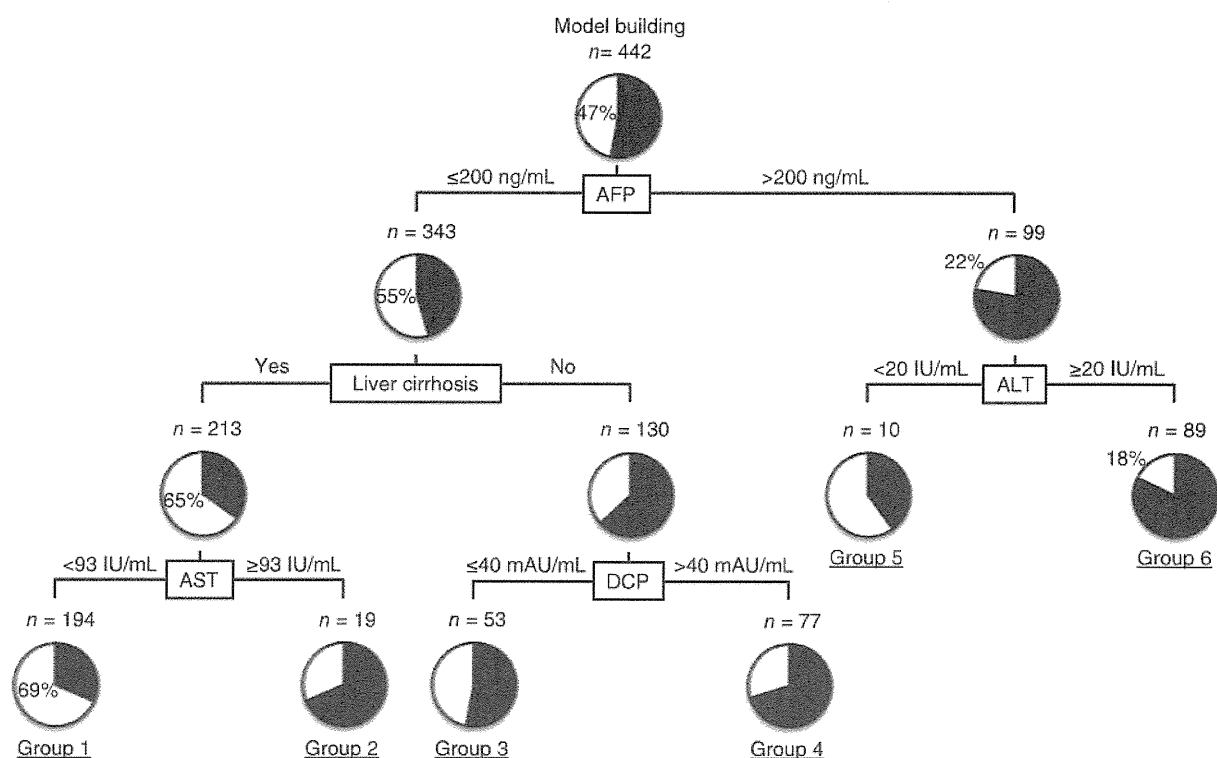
Model building
$n = 442$
47%

≤200 ng/mL
AFP
>200 ng/mL

$n = 343$
55%

$n = 99$
22%

Yes
Liver cirrhosis
No

<20 IU/mL
ALT
≥20 IU/mL

$n = 213$
65%

$n = 130$

$n = 10$

$n = 89$
18%

<93 IU/mL
AST
≥93 IU/mL

≤40 mAU/mL
DCP
>40 mAU/mL

Group 5

Group 6

$n = 194$
69%

$n = 19$

$n = 53$

$n = 77$

Group 1

Group 2

Group 3

Group 4